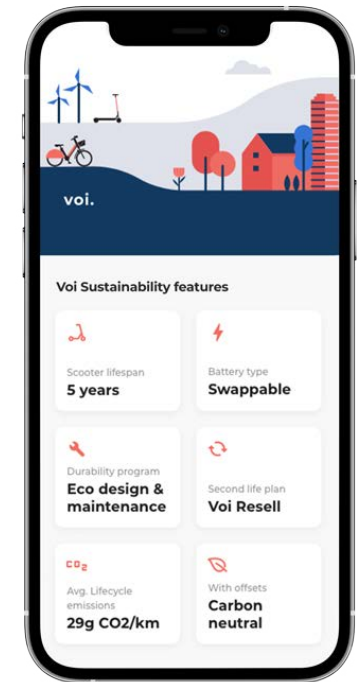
voi.

Voi Sustainability features

Scooter lifespan
5 years

Battery type
Swappable

Durability program
Eco design & maintenance

Second life plan
Voi Resell

$CO_2$
Avg. Lifecycle emissions
29g CO2/km

With offsets
Carbon neutral